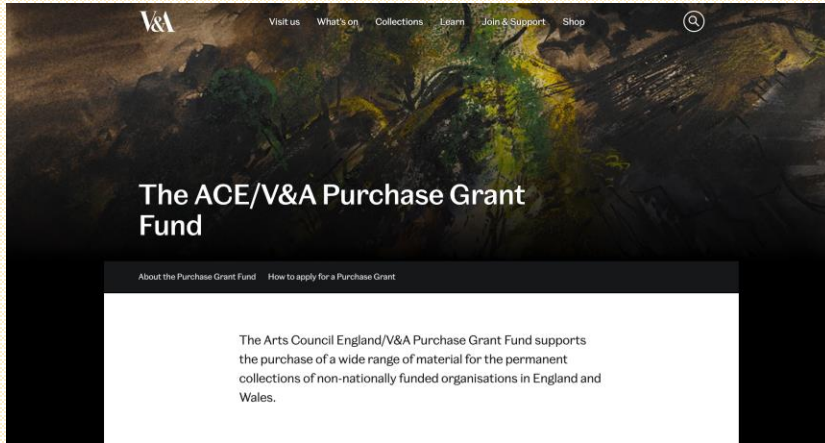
V&A

Visit us What's on Collections Learn Join & Support Shop

The ACE/V&A Purchase Grant Fund

About the Purchase Grant Fund How to apply for a Purchase Grant

The Arts Council England/V&A Purchase Grant Fund supports the purchase of a wide range of material for the permanent collections of non-nationally funded organisations in England and Wales.